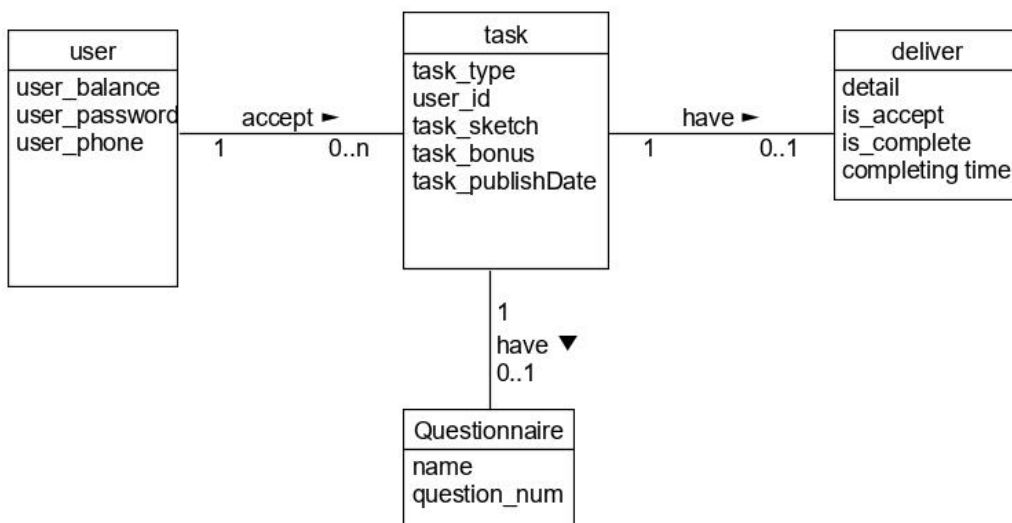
user
user_balance
user_password
user_phone

accept ►
1
0..n

task
task_type
user_id
task_sketch
task_bonus
task_publishDate

have ►
1
0..1

deliver
detail
is_accept
is_complete
completing time

1
have ▼
0..1

Questionnaire
name
question_num